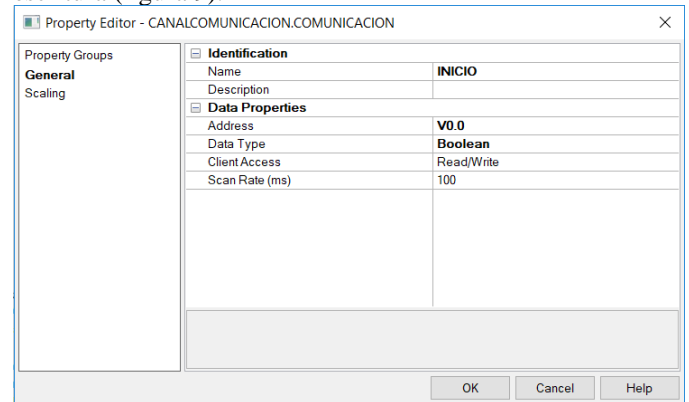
Property Editor - CANALCOMUNICACION.COMUNICACION

Property Groups
General
Scaling

| | |
|---|---|
| ⊟ Identification | |
| Name | INICIO |
| Description | |
| ⊟ Data Properties | |
| Address | V0.0 |
| Data Type | Boolean |
| Client Access | Read/Write |
| Scan Rate (ms) | 100 |

OK Cancel Help